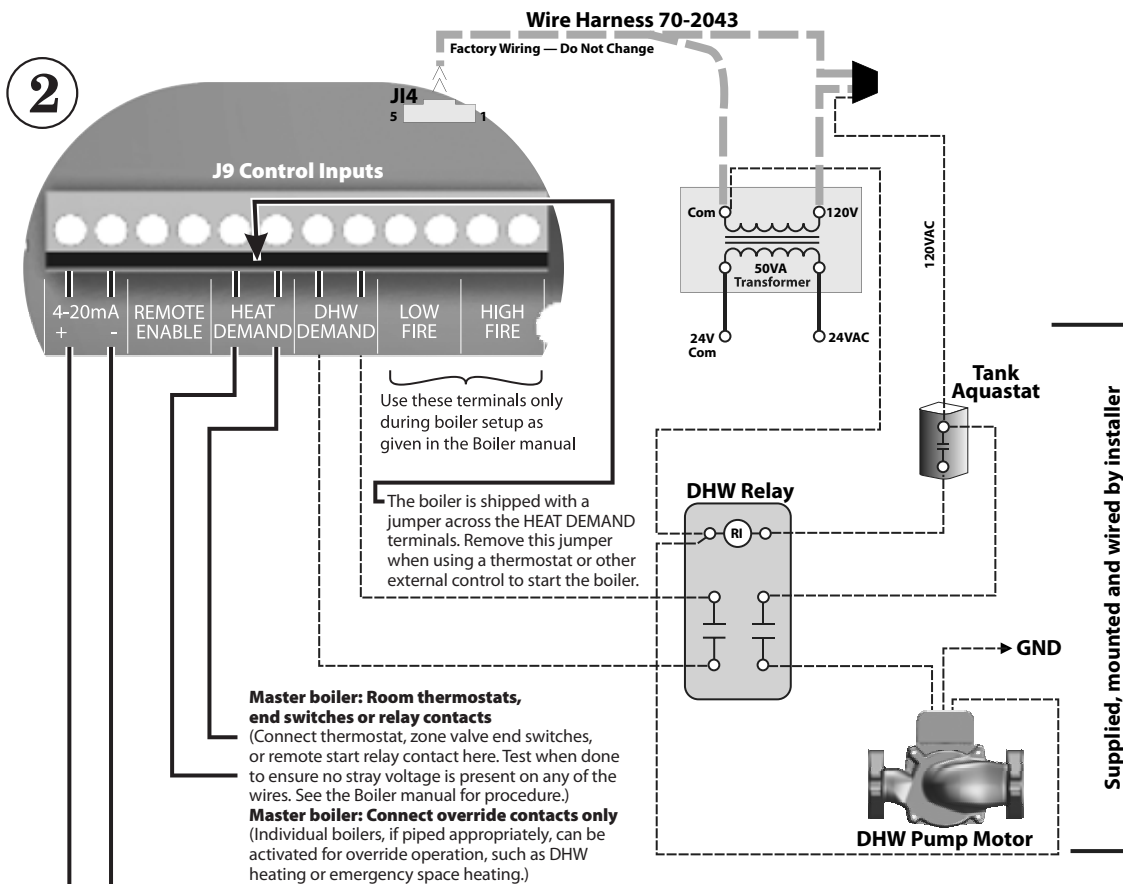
Wire Harness 70-2043

Factory Wiring — Do Not Change

2

JI4

5 1

J9 Control Inputs

4-20mA + -

REMOTE ENABLE

HEAT DEMAND

DHW DEMAND

LOW FIRE

HIGH FIRE

Use these terminals only during boiler setup as given in the Boiler manual

The boiler is shipped with a jumper across the HEAT DEMAND terminals. Remove this jumper when using a thermostat or other external control to start the boiler.

Com

120V

50VA Transformer

24V Com

24VAC

120VAC

Tank Aquastat

DHW Relay

RI

GND

DHW Pump Motor

Supplied, mounted and wired by installer

**Master boiler: Room thermostats, end switches or relay contacts**
(Connect thermostat, zone valve end switches, or remote start relay contact here. Test when done to ensure no stray voltage is present on any of the wires. See the Boiler manual for procedure.)
**Master boiler: Connect override contacts only**
(Individual boilers, if piped appropriately, can be activated for override operation, such as DHW heating or emergency space heating.)